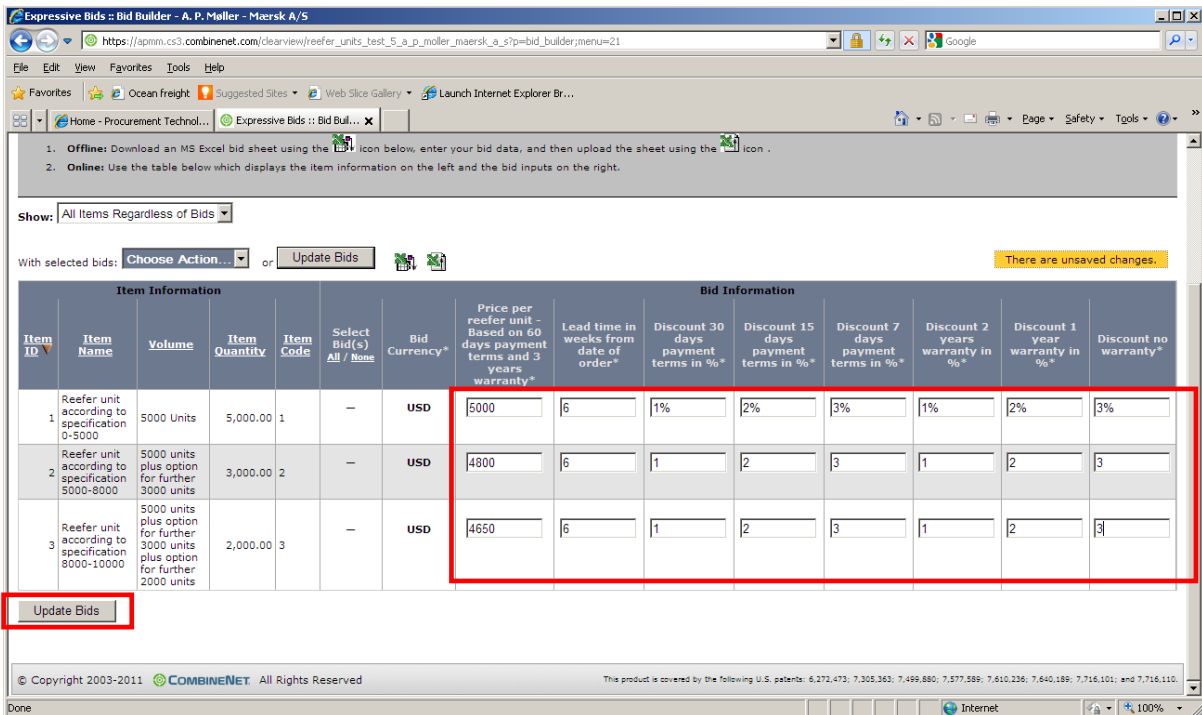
Expressive Bids :: Bid Builder - A. P. Møller - Mærsk A/S

https://apmm.cs3.combinenet.com/clearview/reefer_units_test_5_a_p_moller_maersk_a_s?p=bid_builder;menu=21

Google

File Edit View Favorites Tools Help

Favorites Ocean freight Suggested Sites Web Slice Gallery Launch Internet Explorer Br...

Home - Procurement Technol... Expressive Bids :: Bid Buil...

Page Safety Tools

1. Offline: Download an MS Excel bid sheet using the icon below, enter your bid data, and then upload the sheet using the icon .

2. Online: Use the table below which displays the item information on the left and the bid inputs on the right.

Show: All Items Regardless of Bids

With selected bids: Choose Action... or Update Bids

There are unsaved changes.

| Item ID | Item Name | Volume | Item Quantity | Item Code | Select Bid(s) All / None | Bid Currency* | Price per reefer unit - Based on 60 days payment terms and 3 years warranty* | Lead time in weeks from date of order* | Discount 30 days payment terms in %* | Discount 15 days payment terms in %* | Discount 7 days payment terms in %* | Discount 2 years warranty in %* | Discount 1 year warranty in %* | Discount no warranty* |
|---|---|---|---|---|---|---|---|---|---|---|---|---|---|---|
| 1 | Reefer unit according to specification 0-5000 | 5000 Units | 5,000.00 | 1 | – | USD | 5000 | 6 | 1% | 2% | 3% | 1% | 2% | 3% |
| 2 | Reefer unit according to specification 5000-8000 | 5000 units plus option for further 3000 units | 3,000.00 | 2 | – | USD | 4800 | 6 | 1 | 2 | 3 | 1 | 2 | 3 |
| 3 | Reefer unit according to specification 8000-10000 | 5000 units plus option for further 3000 units plus option for further 2000 units | 2,000.00 | 3 | – | USD | 4650 | 6 | 1 | 2 | 3 | 1 | 2 | 3 |

Update Bids

© Copyright 2003-2011 CombineNet. All Rights Reserved

This product is covered by the following U.S. patents: 6,272,473; 7,305,363; 7,499,880; 7,577,589; 7,610,236; 7,640,189; 7,716,101; and 7,716,110.

Done

Internet

100%